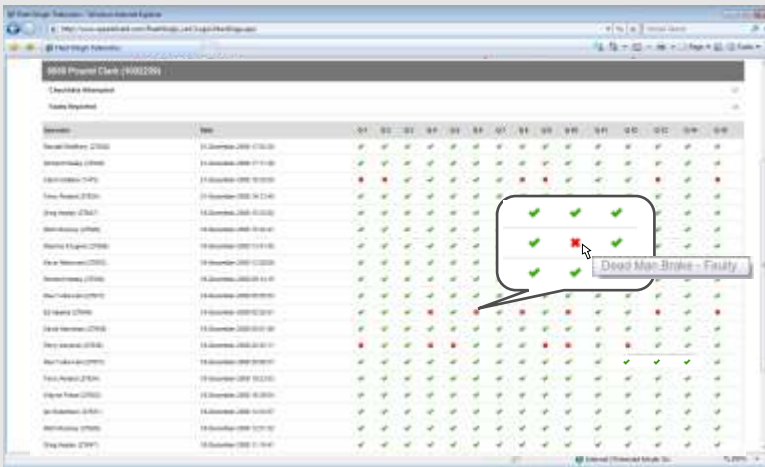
Fleet Single Telematics - Windows Internet Explorer

Fleet Single Telematics

9808 Powered Clerk (9000239)

Checklists Attempted

Faults Reported

| Operator | Date | Q1 | Q2 | Q3 | Q4 | Q5 | Q6 | Q7 | Q8 | Q9 | Q10 | Q11 | Q12 | Q13 | Q14 | Q15 |
|---|---|---|---|---|---|---|---|---|---|---|---|---|---|---|---|---|
| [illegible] | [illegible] | | | | | | | | | | | | | | | |

Dead Man Brake - Faulty